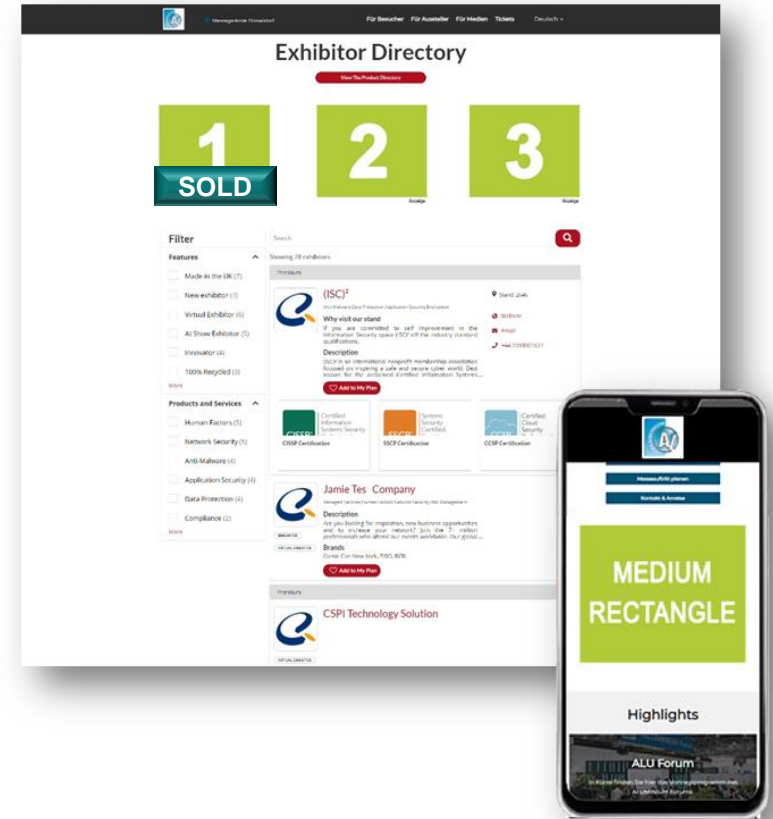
Messegelände Düsseldorf

Für Besucher Für Aussteller Für Medien Tickets Deutsch

Exhibitor Directory

View The Product Directory

1
SOLD

2
Anzeige

3
Anzeige

Filter

Features
Made in the UK (7)
New exhibitor (7)
Virtual Exhibitor (6)
AI Show Exhibitor (5)
Innovator (4)
100% Recycled (3)
More

Products and Services
Human Factors (5)
Network Security (5)
Anti-Malware (4)
Application Security (4)
Data Protection (4)
Compliance (2)
More

Search

Showing 28 exhibitors

Premium

(ISC)²

Why visit our stand

If you are committed to self improvement in the Information Security space ESCP off the industry standard qualifications.

Description

(ISC)² is an international nonprofit membership association focused on inspiring a safe and secure cyber world. Best known for the acclaimed (Certified Information Systems...

Add to My Plan

Stand: 2046
Website
Email
+44 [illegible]

CISSP Certification
SSCP Certification
CCSP Certification

Jamie Tes Company

Description

Are you looking for inspiration, new business opportunities and to increase your network? Join the 7+ million professionals who attend our events worldwide. Our global...

Brands

Brands Con New York, DISO, BOB

Add to My Plan

Premium

CSPI Technology Solution

Messeaufritt planen
Kontakt & Anreise

MEDIUM RECTANGLE

Highlights

ALU Forum
In diesem finden Sie hier das starke gesprogrammen das AI ummm Forums